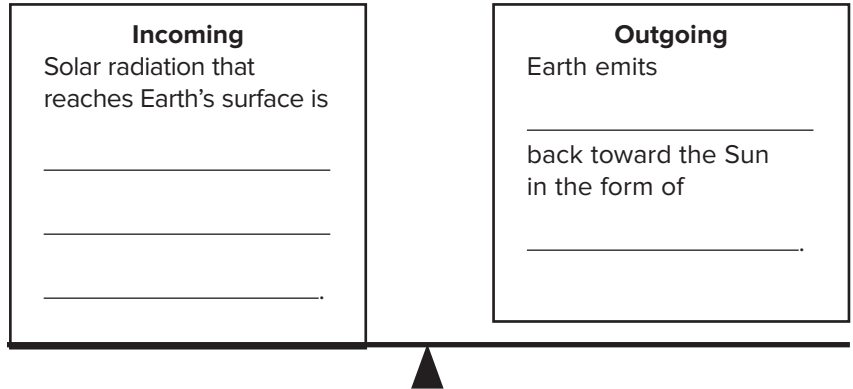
**Incoming**
Solar radiation that reaches Earth's surface is

\_\_\_\_\_\_\_\_\_\_\_\_\_\_\_\_\_\_\_\_

\_\_\_\_\_\_\_\_\_\_\_\_\_\_\_\_\_\_\_\_

\_\_\_\_\_\_\_\_\_\_\_\_\_\_\_\_\_\_\_\_.

**Outgoing**
Earth emits

\_\_\_\_\_\_\_\_\_\_\_\_\_\_\_\_\_\_\_\_

back toward the Sun in the form of

\_\_\_\_\_\_\_\_\_\_\_\_\_\_\_\_\_\_\_\_.